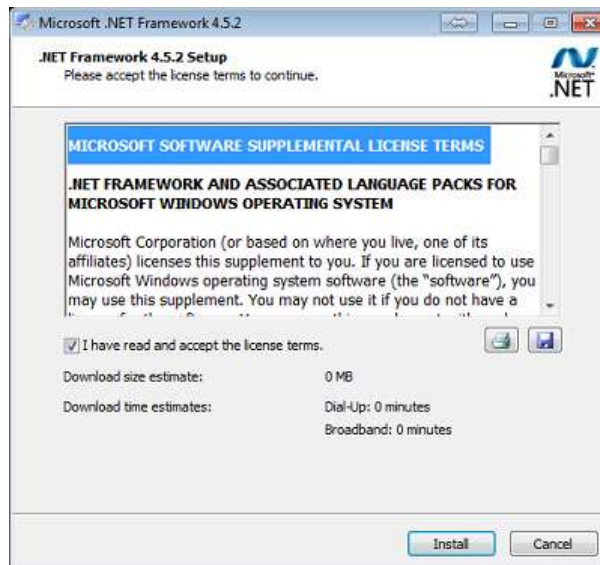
Microsoft .NET Framework 4.5.2

.NET Framework 4.5.2 Setup
Please accept the license terms to continue.

Microsoft .NET

MICROSOFT SOFTWARE SUPPLEMENTAL LICENSE TERMS

.NET FRAMEWORK AND ASSOCIATED LANGUAGE PACKS FOR MICROSOFT WINDOWS OPERATING SYSTEM

Microsoft Corporation (or based on where you live, one of its affiliates) licenses this supplement to you. If you are licensed to use Microsoft Windows operating system software (the "software"), you may use this supplement. You may not use it if you do not have a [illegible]

I have read and accept the license terms.

Download size estimate: 0 MB

Download time estimates: Dial-Up: 0 minutes
Broadband: 0 minutes

Install Cancel